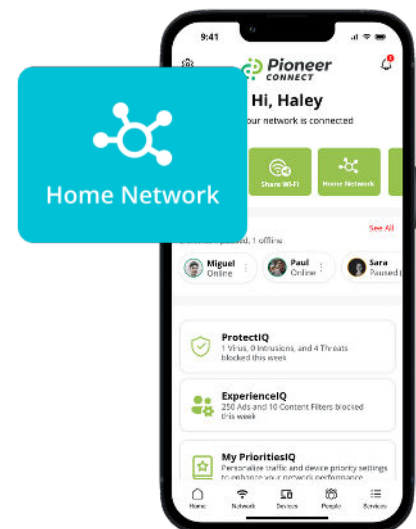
Home Network

9:41

Pioneer CONNECT

Hi, Haley

our network is connected

Share Wi-Fi

Home Network

paused, 1 offline

See All

Miguel
Online

Paul
Online

Sara
Paused

ProtectIQ
1 Virus, 0 Intrusions, and 4 Threats blocked this week

ExperienceIQ
250 Ads and 10 Content Filters blocked this week

My PrioritiesIQ
Personalize traffic and device priority settings to enhance your network performance

Home

Network

Devices

People

Services